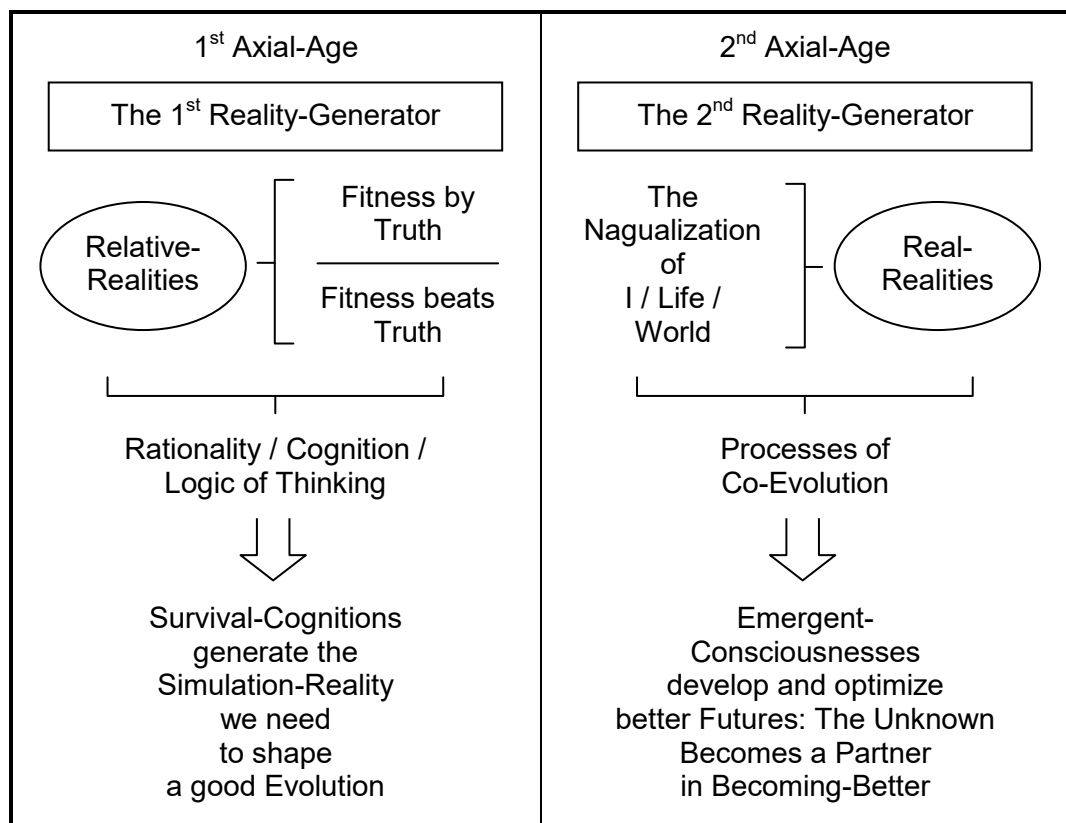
1$^{st}$ Axial-Age

The 1$^{st}$ Reality-Generator

Relative-Realities

Fitness by Truth

Fitness beats Truth

Rationality / Cognition / Logic of Thinking

Survival-Cognitions generate the Simulation-Reality we need to shape a good Evolution

2$^{nd}$ Axial-Age

The 2$^{nd}$ Reality-Generator

The Nagualization of I / Life / World

Real-Realities

Processes of Co-Evolution

Emergent-Consciousnesses develop and optimize better Futures: The Unknown Becomes a Partner in Becoming-Better